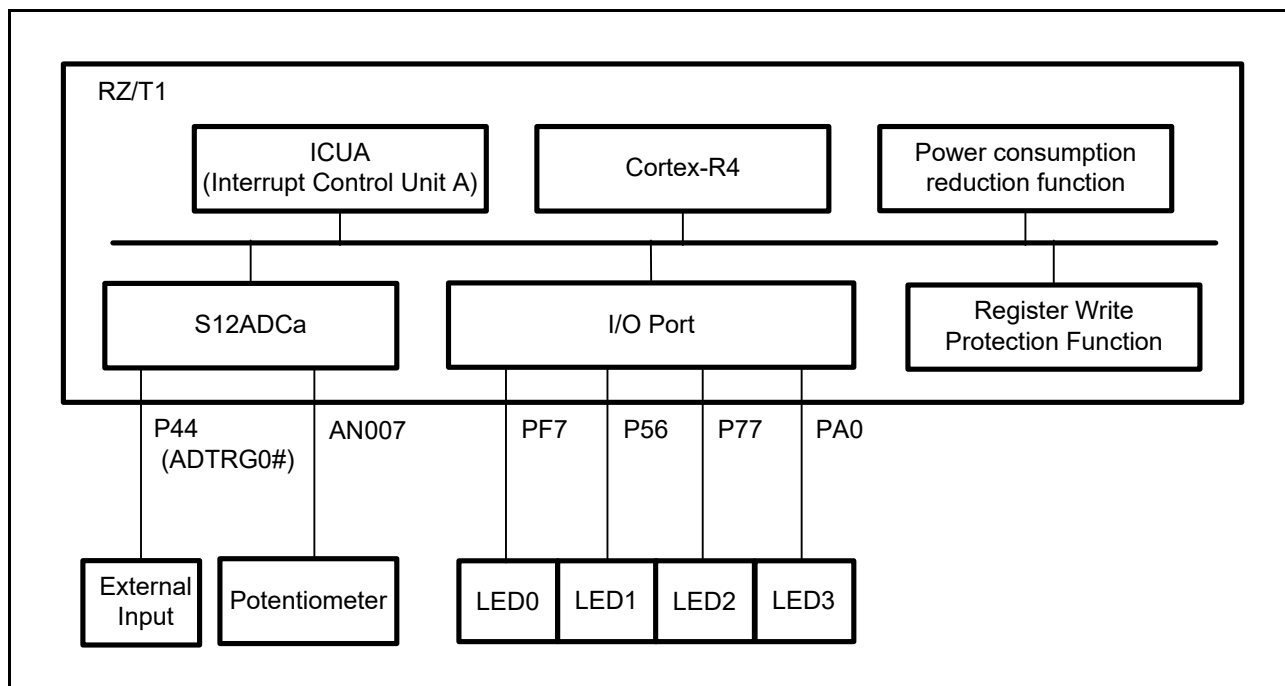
RZ/T1

ICUA
(Interrupt Control Unit A)

Cortex-R4

Power consumption reduction function

S12ADCa

I/O Port

Register Write Protection Function

P44
(ADTRG0#)

AN007

PF7

P56

P77

PA0

External Input

Potentiometer

LED0

LED1

LED2

LED3